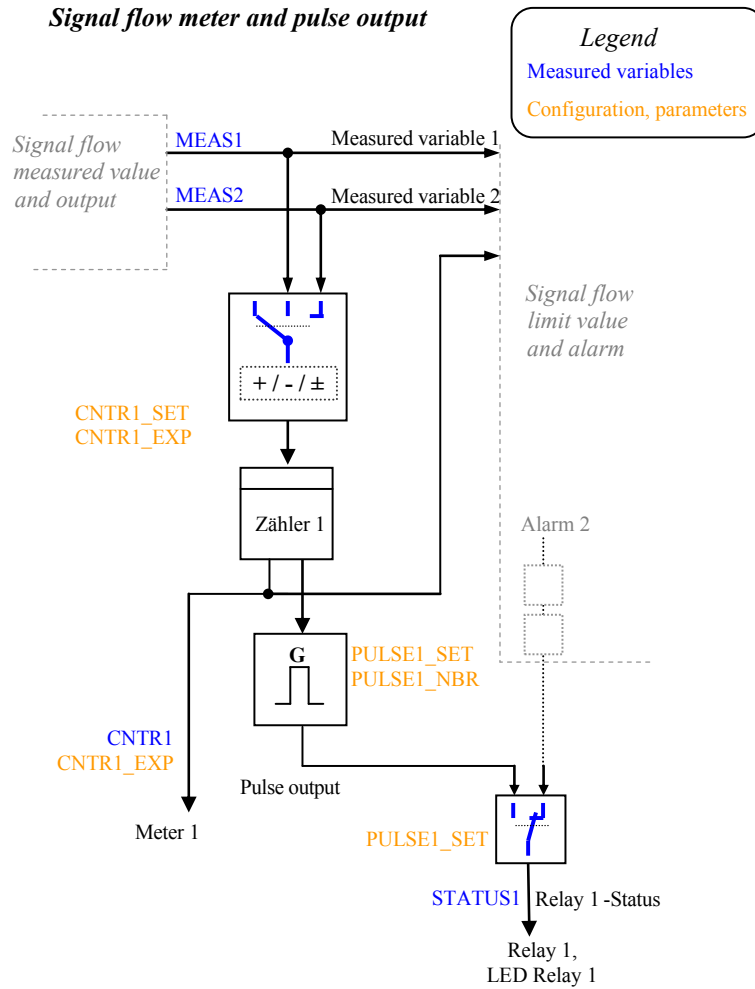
Signal flow meter and pulse output

Legend
Measured variables
Configuration, parameters

Signal flow measured value and output

MEAS1
Measured variable 1
MEAS2
Measured variable 2

Signal flow limit value and alarm

+ / - / ±

CNTR1_SET
CNTR1_EXP

Zähler 1

Alarm 2

G

PULSE1_SET
PULSE1_NBR

CNTR1
CNTR1_EXP

Pulse output

Meter 1

PULSE1_SET

STATUS1
Relay 1 -Status

Relay 1,
LED Relay 1